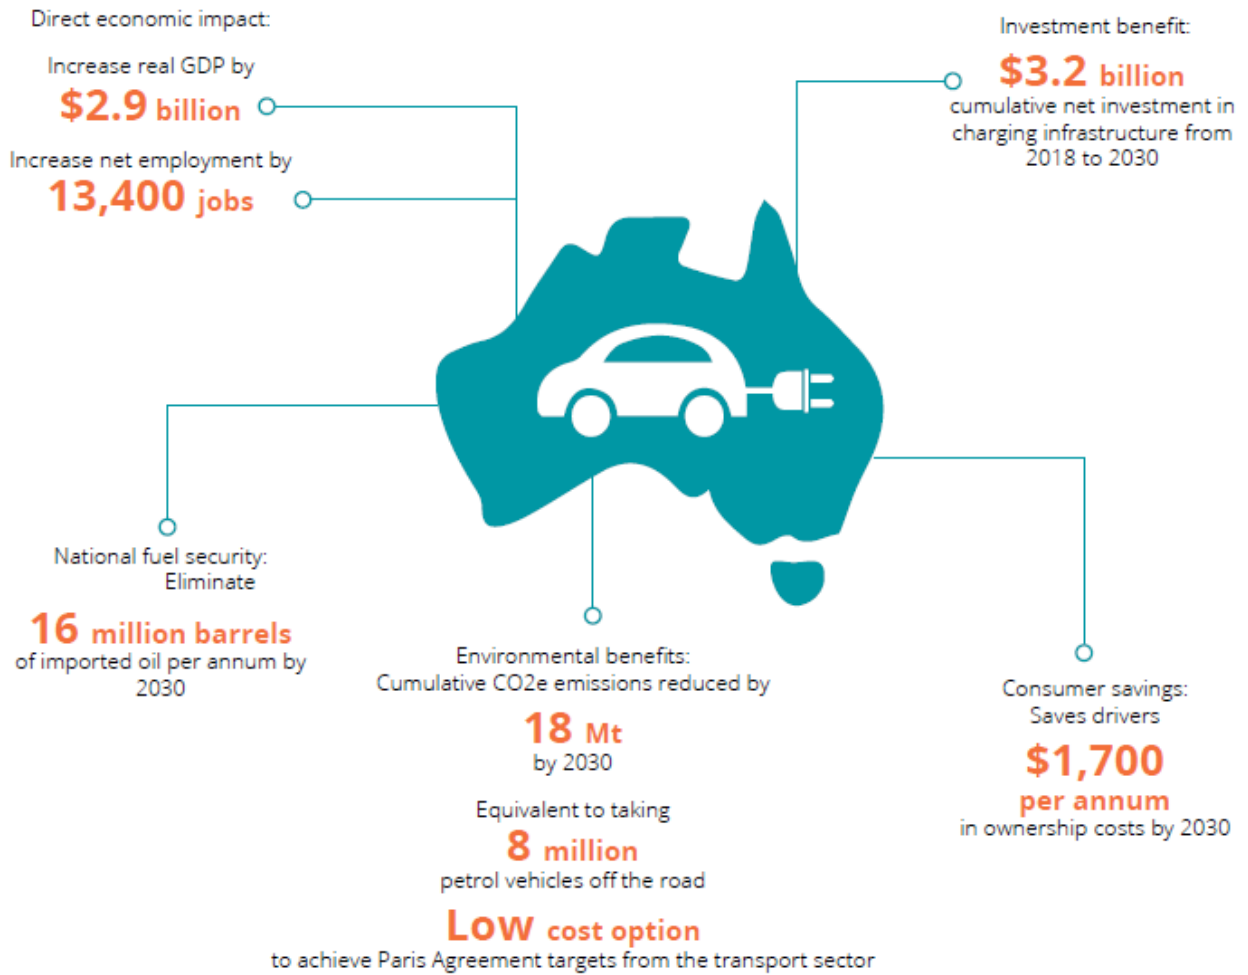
Direct economic impact:

Increase real GDP by
$2.9 billion

Increase net employment by
13,400 jobs

Investment benefit:
$3.2 billion
cumulative net investment in charging infrastructure from 2018 to 2030

National fuel security:
Eliminate
16 million barrels
of imported oil per annum by 2030

Environmental benefits:
Cumulative CO2e emissions reduced by
18 Mt
by 2030

Equivalent to taking
8 million
petrol vehicles off the road

Low cost option
to achieve Paris Agreement targets from the transport sector

Consumer savings:
Saves drivers
$1,700
per annum
in ownership costs by 2030